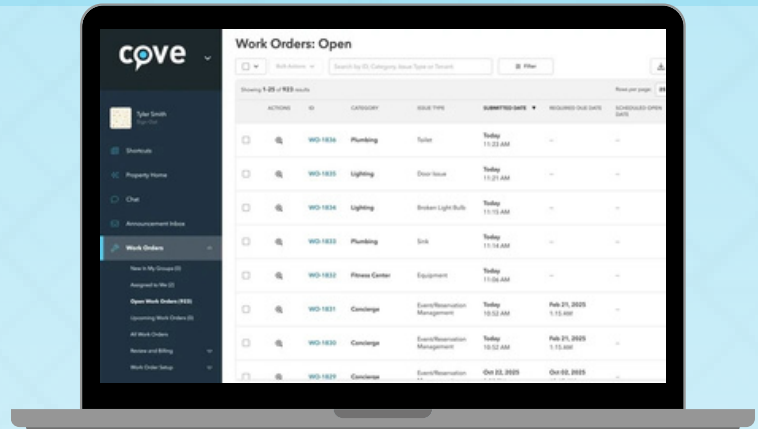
cove

Tyler Smith
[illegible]

Shortcuts

Property Home

Chat

Announcement Inbox

Work Orders

New In My Groups (0)

Assigned to Me (2)

Open Work Orders (923)

Upcoming Work Orders (0)

All Work Orders

Review and Billing

Work Order Setup

Work Orders: Open

Bulk Actions

Search by ID, Category, Issue Type or Tenant

Filter

Showing 1-25 of 923 results

Rows per page: 25

| | ACTIONS | ID | CATEGORY | ISSUE TYPE | SUBMITTED DATE ▼ | REQUIRED DUE DATE | SCHEDULED OPEN DATE |
|---|---|---|---|---|---|---|---|
| | | WO-1836 | Plumbing | Toilet | Today 11:23 AM | – | – |
| | | WO-1835 | Lighting | Door Issue | Today 11:21 AM | – | – |
| | | WO-1834 | Lighting | Broken Light Bulb | Today 11:15 AM | – | – |
| | | WO-1833 | Plumbing | Sink | Today 11:14 AM | – | – |
| | | WO-1832 | Fitness Center | Equipment | Today 11:06 AM | – | – |
| | | WO-1831 | Concierge | Event/Reservation Management | Today 10:52 AM | Feb 21, 2025 1:15 AM | – |
| | | WO-1830 | Concierge | Event/Reservation Management | Today 10:52 AM | Feb 21, 2025 1:15 AM | – |
| | | WO-1829 | Concierge | Event/Reservation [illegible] | Oct 22, 2025 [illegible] | Oct 02, 2025 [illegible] | – |